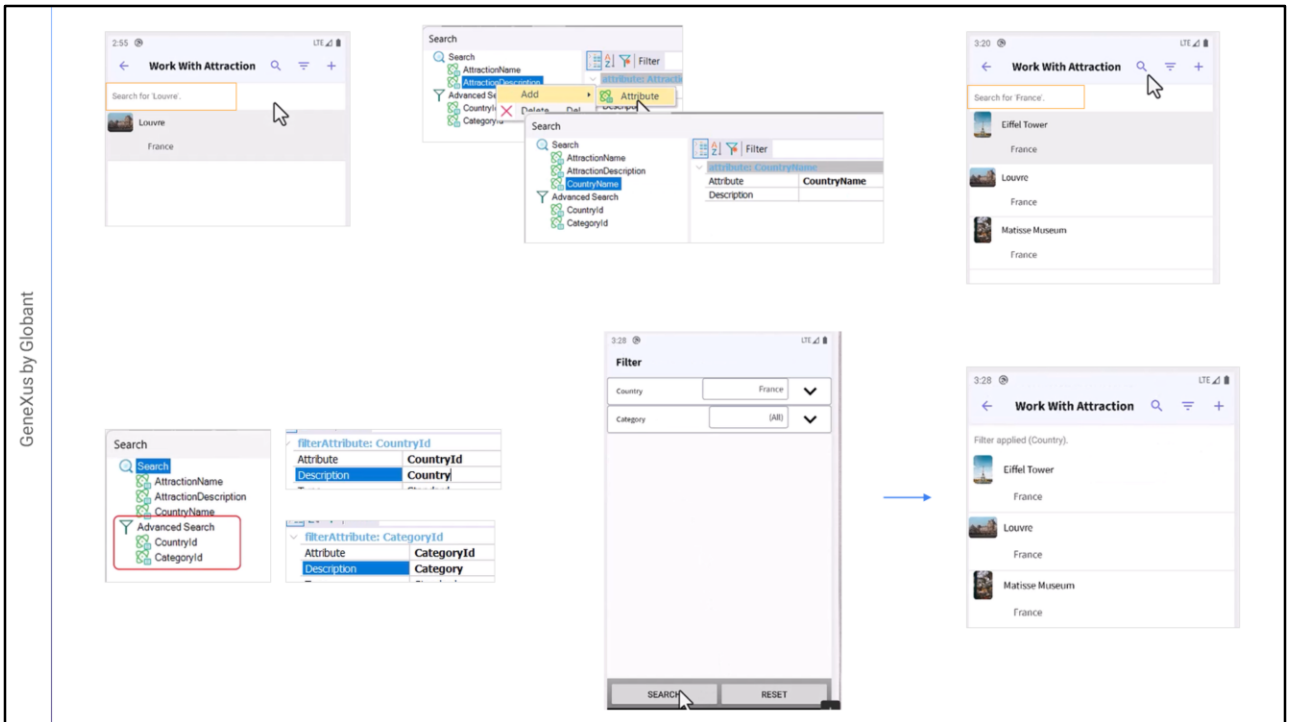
GeneXus by Globant

2:55
LTE
Work With Attraction
Search for 'Louvre'.
Louvre
France

Search
Search
AttractionName
AttractionDescription
Advanced Se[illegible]
CountryI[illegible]
CategoryI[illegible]
Add
Attribute
Delete Del
Filter
attribute: Attraction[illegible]

Search
Search
AttractionName
AttractionDescription
CountryName
Advanced Search
CountryId
CategoryId
Filter
attribute: CountryName

| Attribute | CountryName |
|---|---|
| Description | |

3:20
LTE
Work With Attraction
Search for 'France'.
Eiffel Tower
France
Louvre
France
Matisse Museum
France

Search
Search
AttractionName
AttractionDescription
CountryName
Advanced Search
CountryId
CategoryId

filterAttribute: CountryId

| Attribute | CountryId |
|---|---|
| Description | Country |

filterAttribute: CategoryId

| Attribute | CategoryId |
|---|---|
| Description | Category |

3:28
LTE
Filter
Country France
Category (All)
SEARCH
RESET

3:28
LTE
Work With Attraction
Filter applied (Country).
Eiffel Tower
France
Louvre
France
Matisse Museum
France